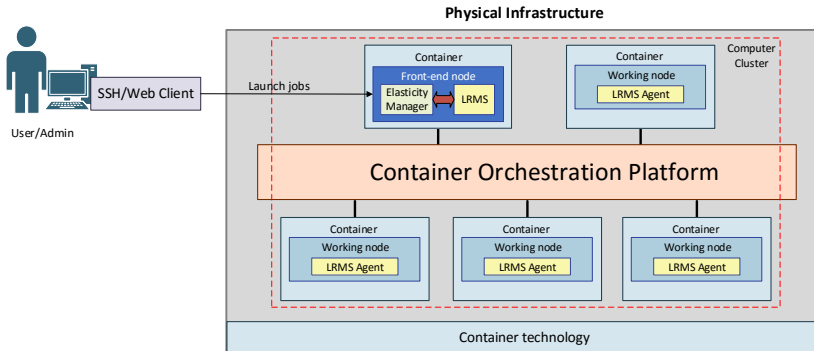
Physical Infrastructure

SSH/Web Client

User/Admin

Launch jobs

Container
Front-end node
Elasticity Manager
LRMS

Container
Working node
LRMS Agent

Computer Cluster

Container Orchestration Platform

Container
Working node
LRMS Agent

Container
Working node
LRMS Agent

Container
Working node
LRMS Agent

Container technology